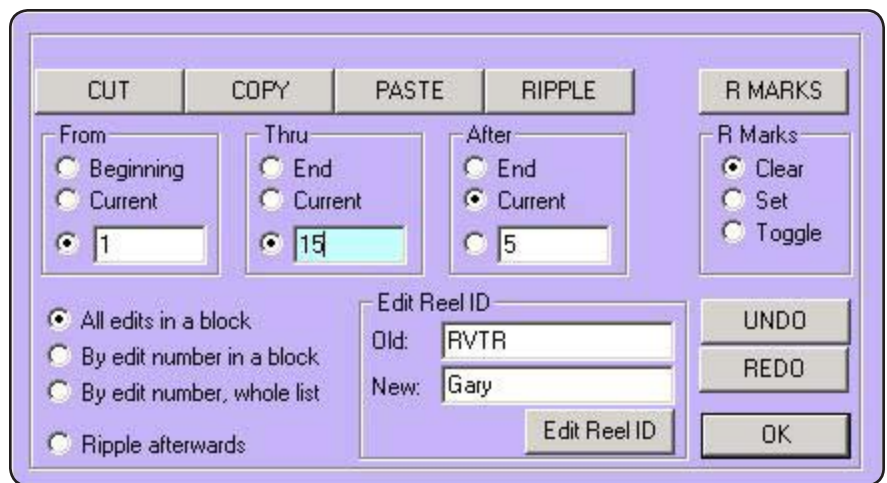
CUT COPY PASTE RIPPLE R MARKS

From
Beginning
Current
1

Thru
End
Current
15

After
End
Current
5

R Marks
Clear
Set
Toggle

All edits in a block
By edit number in a block
By edit number, whole list
Ripple afterwards

Edit Reel ID
Old: RVTR
New: Gary
Edit Reel ID

UNDO
REDO
OK